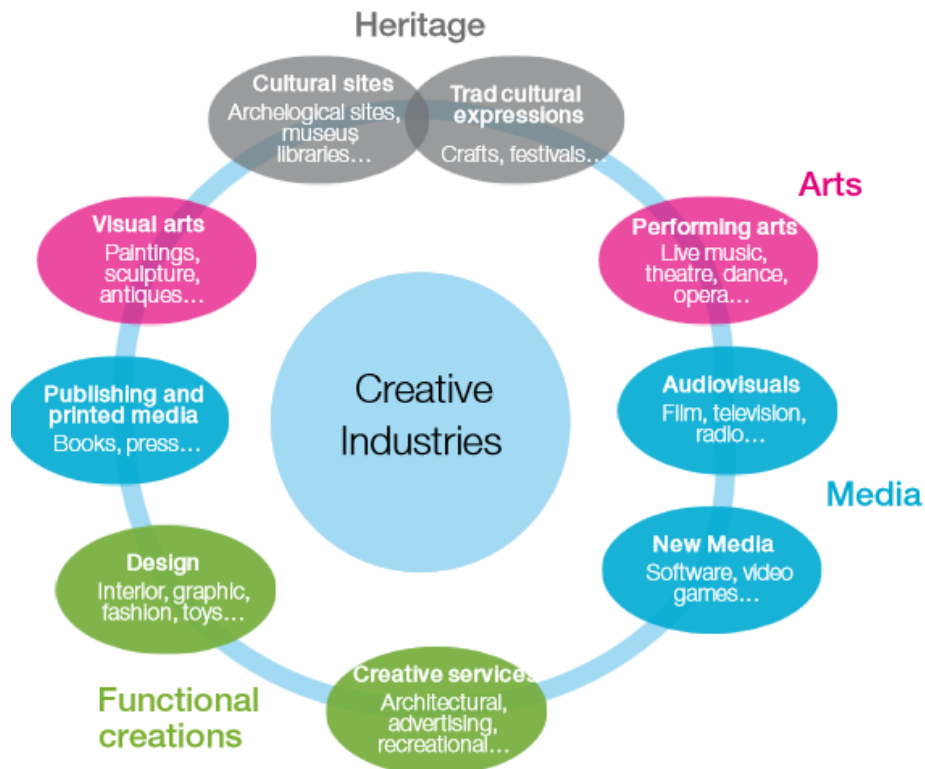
Heritage

Cultural sites
Archelogical sites, museus libraries…

Trad cultural expressions
Crafts, festivals…

Arts

Performing arts
Live music, theatre, dance, opera…

Visual arts
Paintings, sculpture, antiques…

Publishing and printed media
Books, press…

Creative Industries

Audiovisuals
Film, television, radio…

Media

New Media
Software, video games…

Design
Interior, graphic, fashion, toys…

Creative services
Architectural, advertising, recreational…

Functional creations